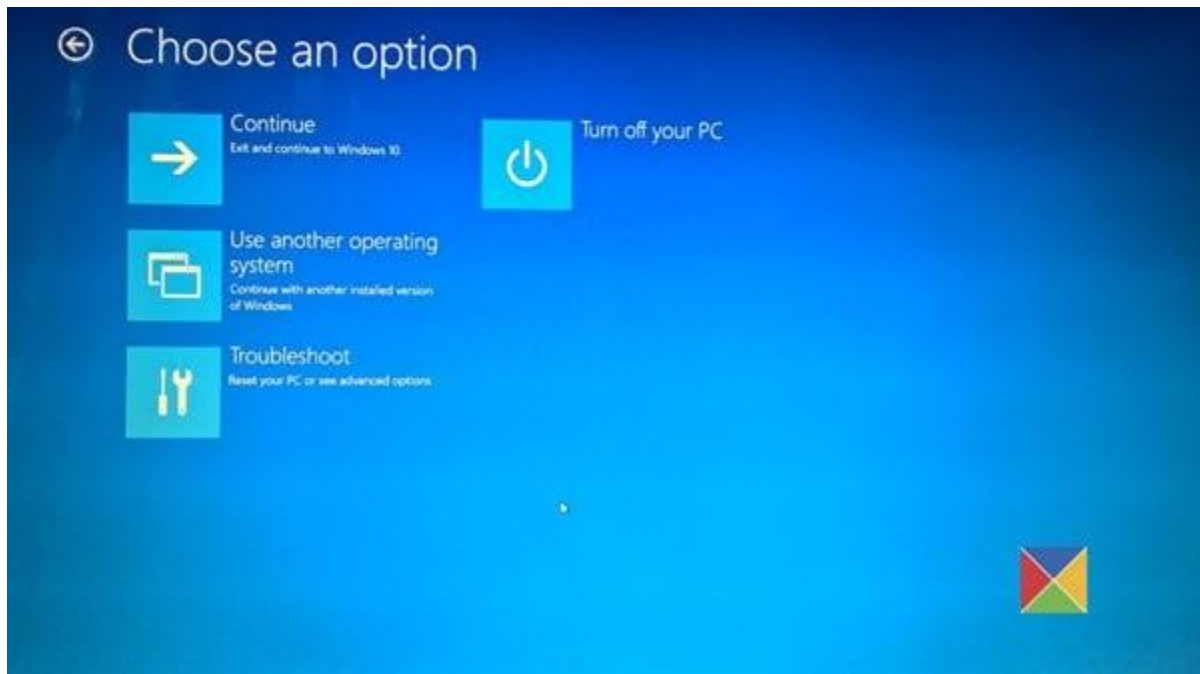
Choose an option

Continue
Exit and continue to Windows 10

Use another operating system
Continue with another installed version of Windows

Troubleshoot
Reset your PC or see advanced options

Turn off your PC